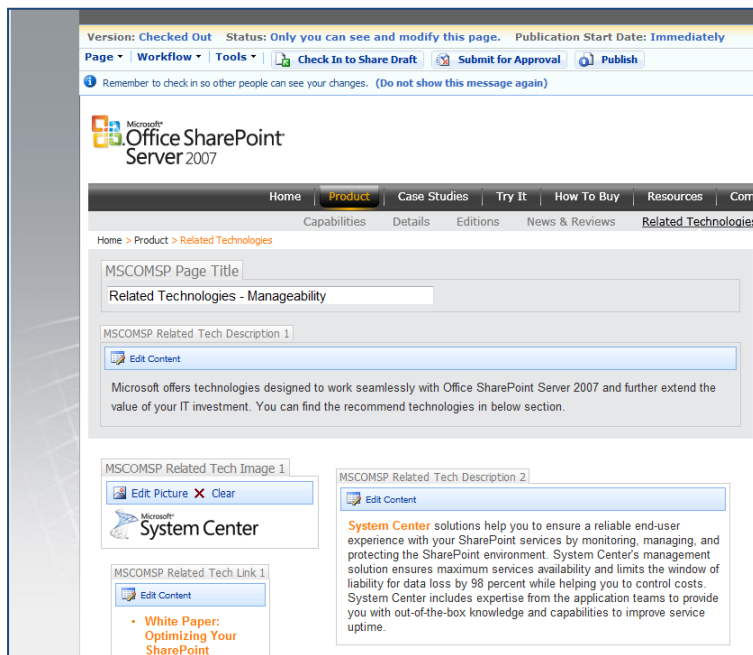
Version: Checked Out Status: Only you can see and modify this page. Publication Start Date: Immediately

Page ▾ | Workflow ▾ | Tools ▾ | Check In to Share Draft | Submit for Approval | Publish

Remember to check in so other people can see your changes. (Do not show this message again)

Microsoft® Office SharePoint® Server 2007

Home | Product | Case Studies | Try It | How To Buy | Resources | Com

Capabilities | Details | Editions | News & Reviews | Related Technologies

Home > Product > Related Technologies

MSCOMSP Page Title

Related Technologies - Manageability

MSCOMSP Related Tech Description 1

Edit Content

Microsoft offers technologies designed to work seamlessly with Office SharePoint Server 2007 and further extend the value of your IT investment. You can find the recommend technologies in below section.

MSCOMSP Related Tech Image 1

Edit Picture ✕ Clear

Microsoft® System Center

MSCOMSP Related Tech Description 2

Edit Content

System Center solutions help you to ensure a reliable end-user experience with your SharePoint services by monitoring, managing, and protecting the SharePoint environment. System Center's management solution ensures maximum services availability and limits the window of liability for data loss by 98 percent while helping you to control costs. System Center includes expertise from the application teams to provide you with out-of-the-box knowledge and capabilities to improve service uptime.

MSCOMSP Related Tech Link 1

Edit Content

• White Paper: Optimizing Your SharePoint